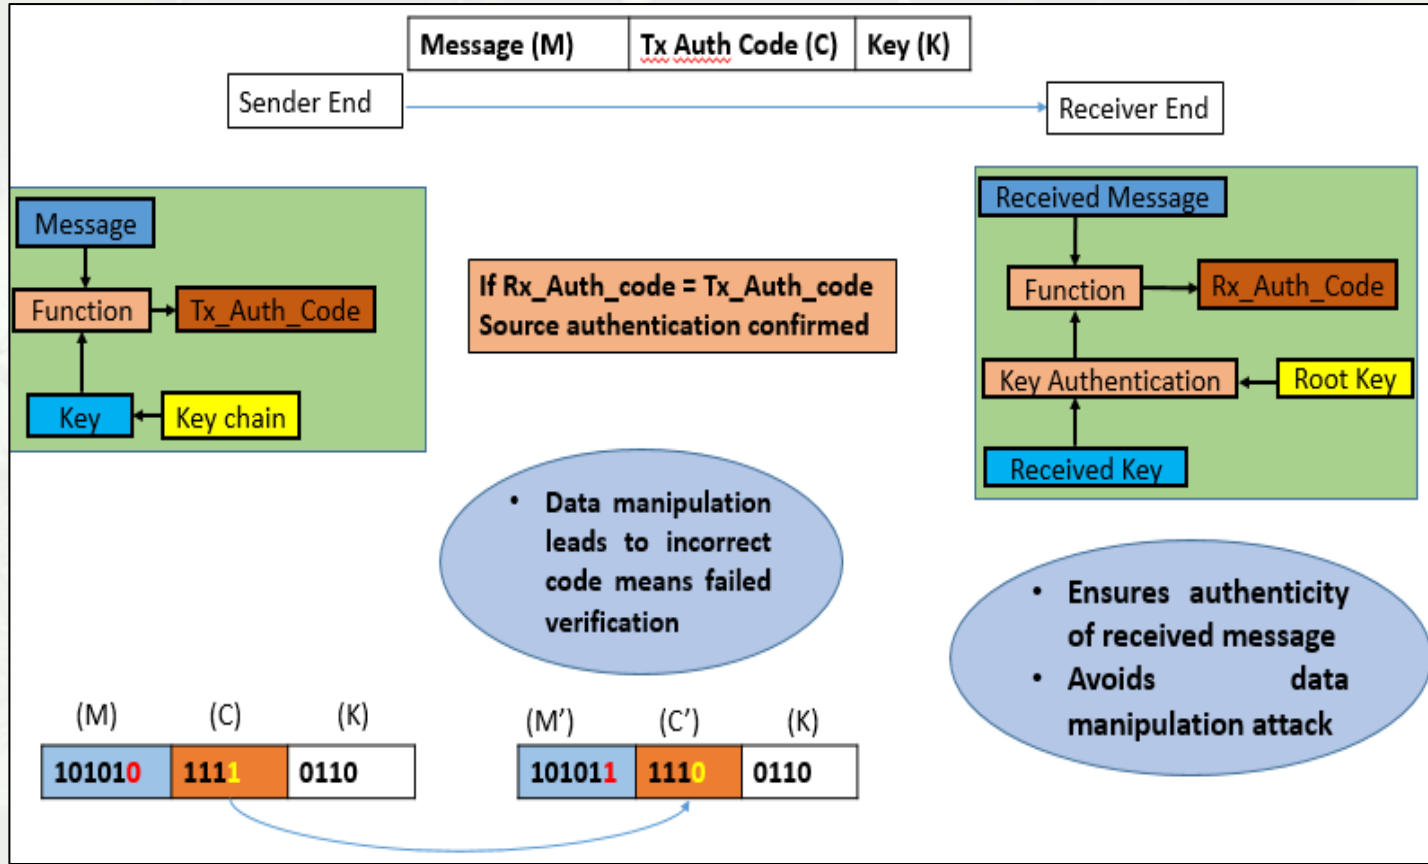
| Message (M) | Tx Auth Code (C) | Key (K) |
|---|---|---|

Sender End

Receiver End

Message

Function

Tx_Auth_Code

Key

Key chain

If Rx_Auth_code = Tx_Auth_code
Source authentication confirmed

Received Message

Function

Rx_Auth_Code

Key Authentication

Root Key

Received Key

• Data manipulation leads to incorrect code means failed verification

• Ensures authenticity of received message
• Avoids data manipulation attack

(M) (C) (K)

| 101010 | 1111 | 0110 |
|---|---|---|

(M') (C') (K)

| 101011 | 1110 | 0110 |
|---|---|---|